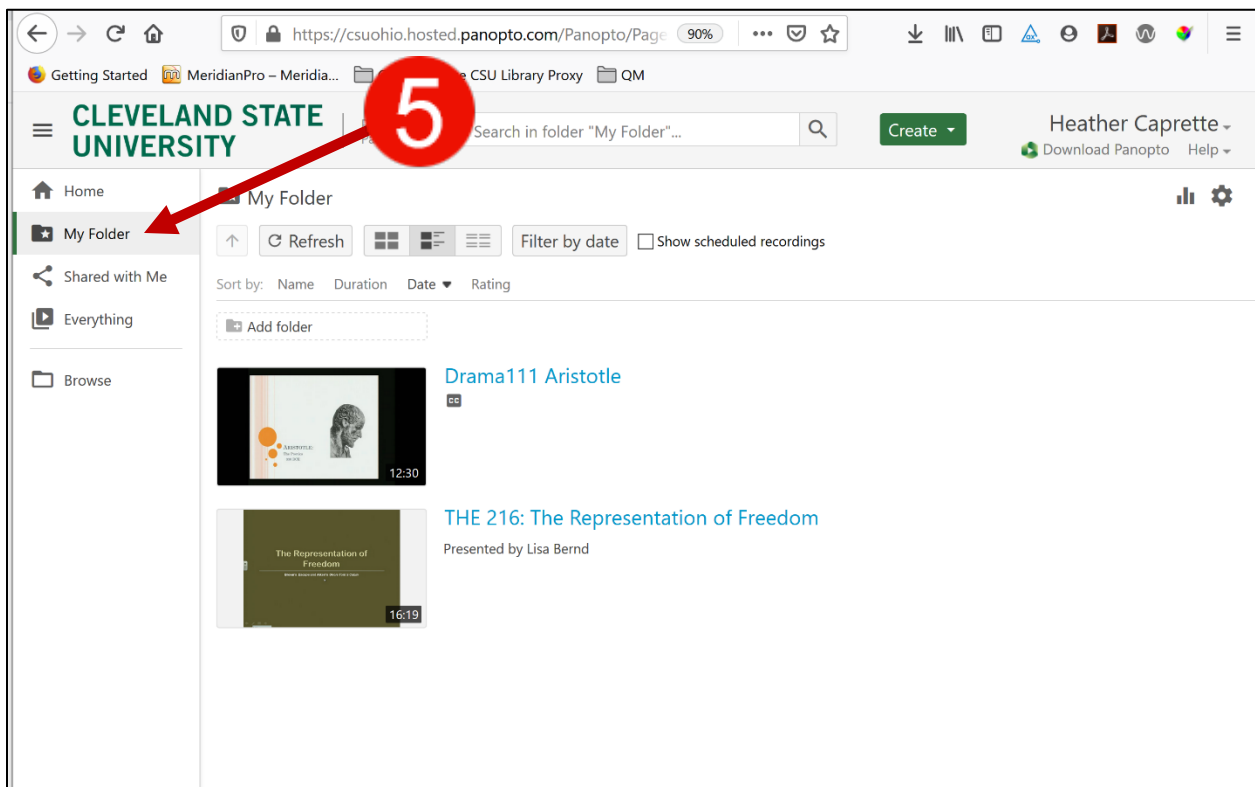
https://csuohio.hosted.panopto.com/Panopto/Page 90%

Getting Started MeridianPro – Meridia... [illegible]e CSU Library Proxy QM

CLEVELAND STATE UNIVERSITY

5

Search in folder "My Folder"...

Create

Heather Caprette

Download Panopto Help

Home

My Folder

Shared with Me

Everything

Browse

My Folder

Refresh

Filter by date

Show scheduled recordings

Sort by: Name Duration Date Rating

Add folder

Aristotle
The Poetics
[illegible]

12:30

Drama111 Aristotle

CC

The Representation of Freedom

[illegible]

16:19

THE 216: The Representation of Freedom

Presented by Lisa Bernd